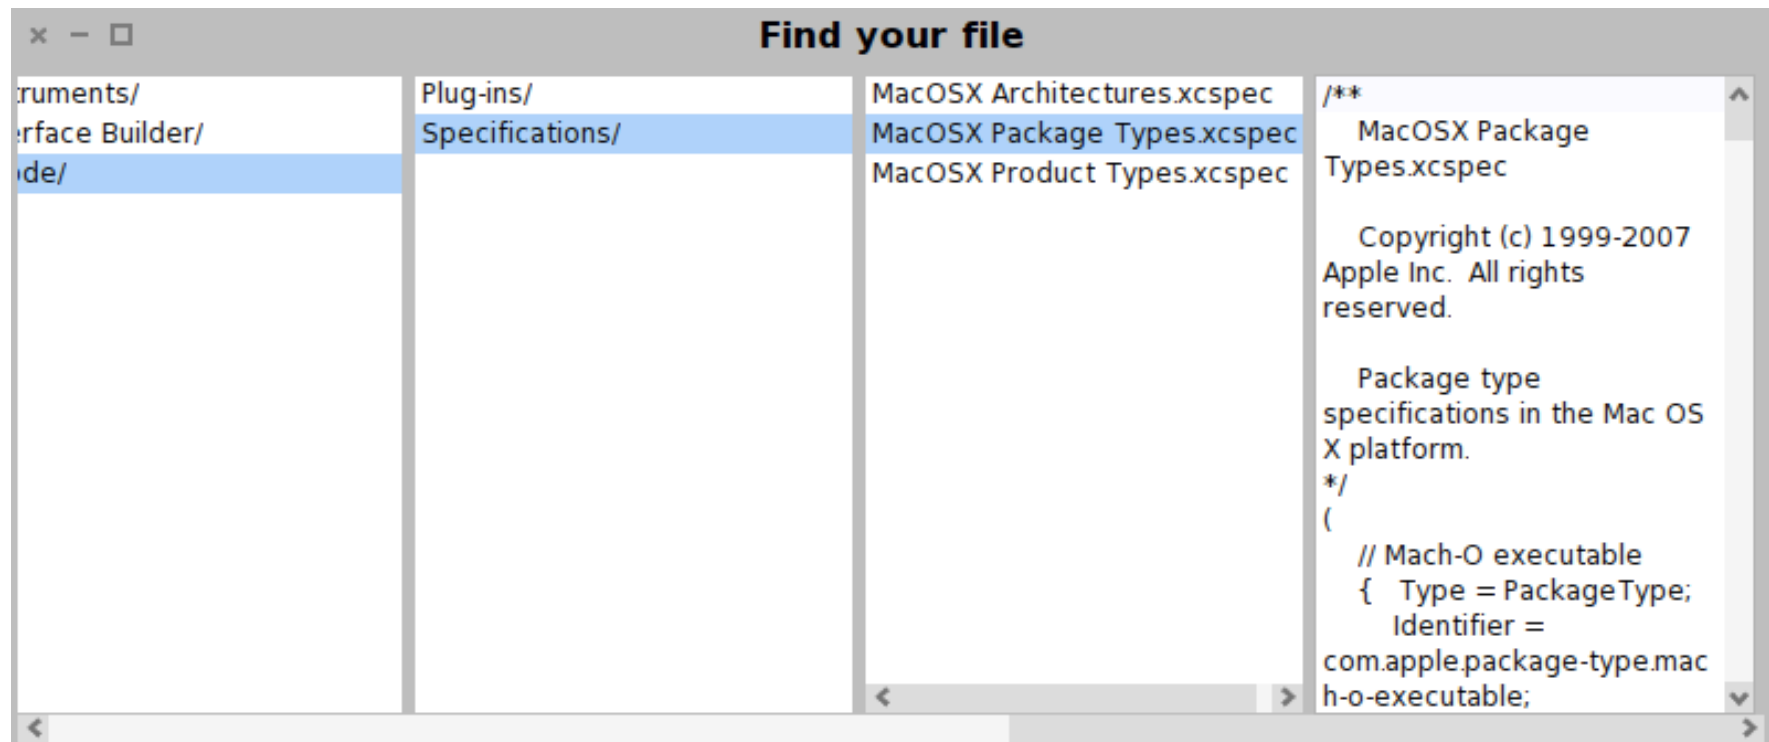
× − □ Find your file

ruments/
erface Builder/
ode/

Plug-ins/
Specifications/

MacOSX Architectures.xcspec
MacOSX Package Types.xcspec
MacOSX Product Types.xcspec

/**
MacOSX Package Types.xcspec

Copyright (c) 1999-2007 Apple Inc. All rights reserved.

Package type specifications in the Mac OS X platform.
*/
(
// Mach-O executable
{ Type = PackageType;
Identifier = com.apple.package-type.mach-o-executable;